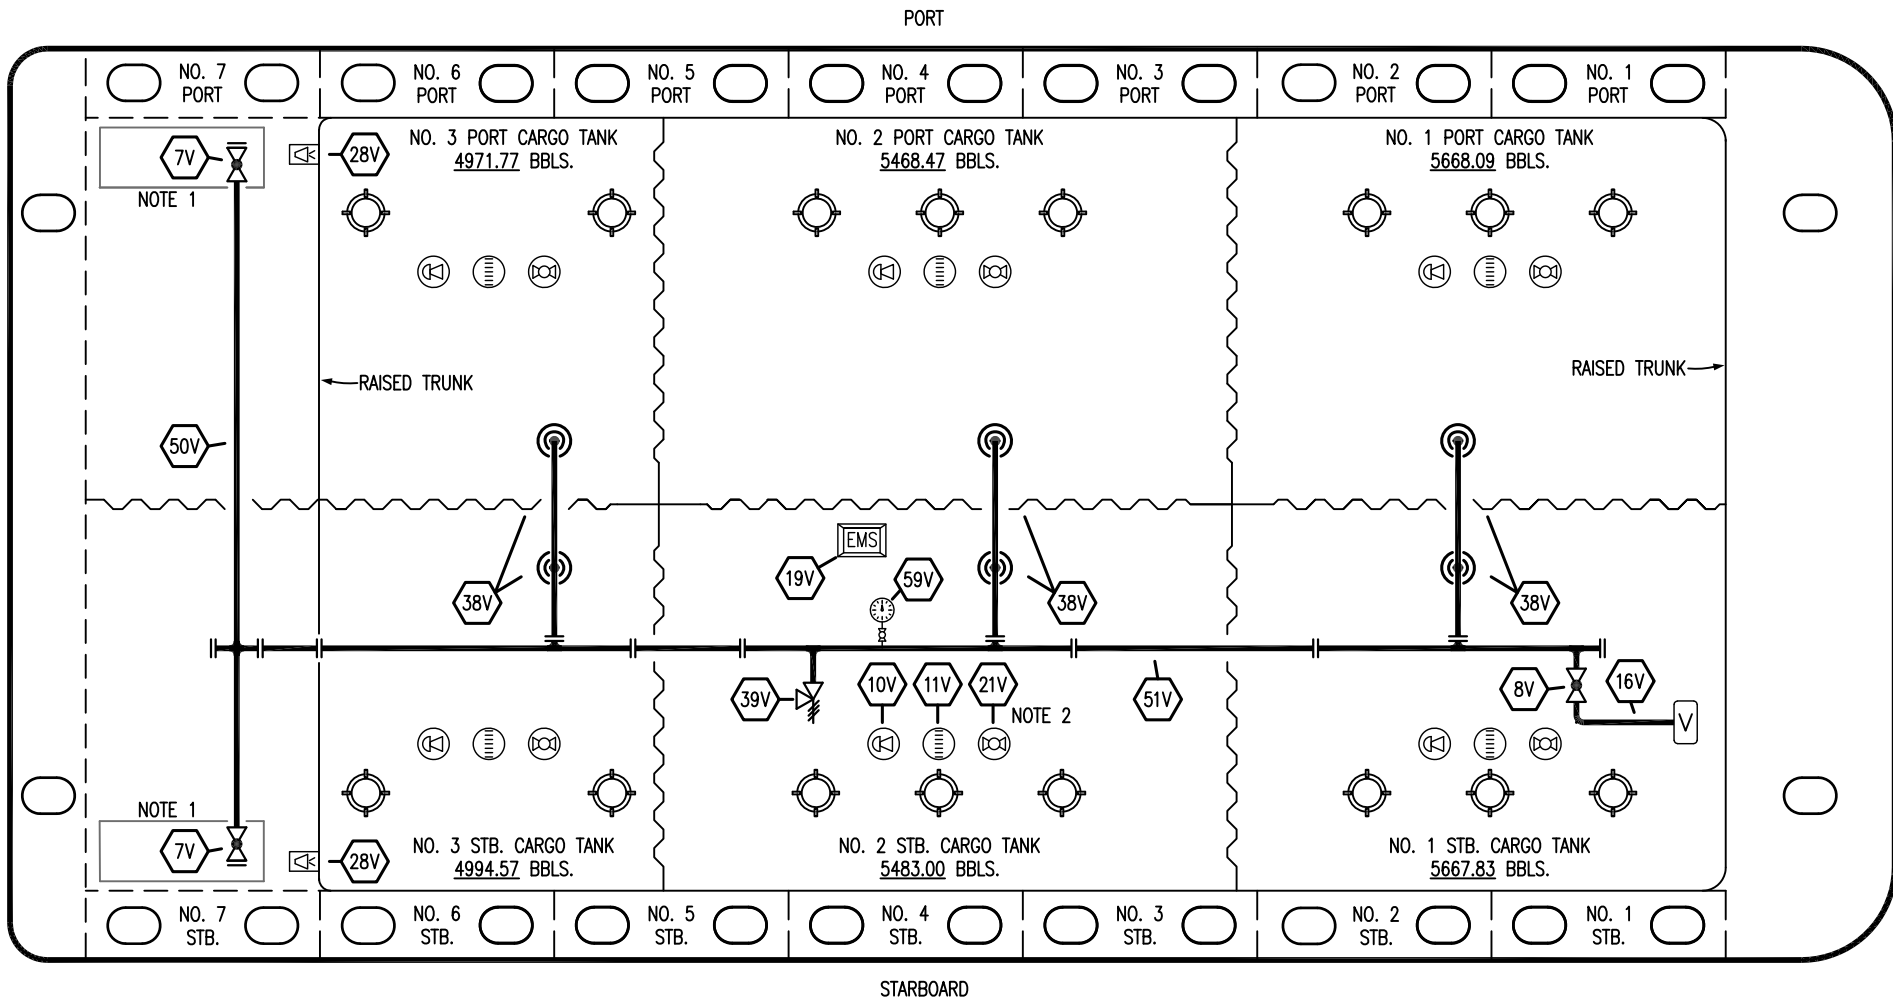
PORT

NO. 7 PORT
NO. 6 PORT
NO. 5 PORT
NO. 4 PORT
NO. 3 PORT
NO. 2 PORT
NO. 1 PORT

7V
NOTE 1
28V

NO. 3 PORT CARGO TANK
4971.77 BBLS.

NO. 2 PORT CARGO TANK
5468.47 BBLS.

NO. 1 PORT CARGO TANK
5668.09 BBLS.

RAISED TRUNK
RAISED TRUNK

50V

38V
EMS
19V
59V
38V
38V

39V
10V
11V
21V
NOTE 2
51V
8V
16V
V

NOTE 1
7V
28V

NO. 3 STB. CARGO TANK
4994.57 BBLS.

NO. 2 STB. CARGO TANK
5483.00 BBLS.

NO. 1 STB. CARGO TANK
5667.83 BBLS.

NO. 7 STB.
NO. 6 STB.
NO. 5 STB.
NO. 4 STB.
NO. 3 STB.
NO. 2 STB.
NO. 1 STB.

STARBOARD